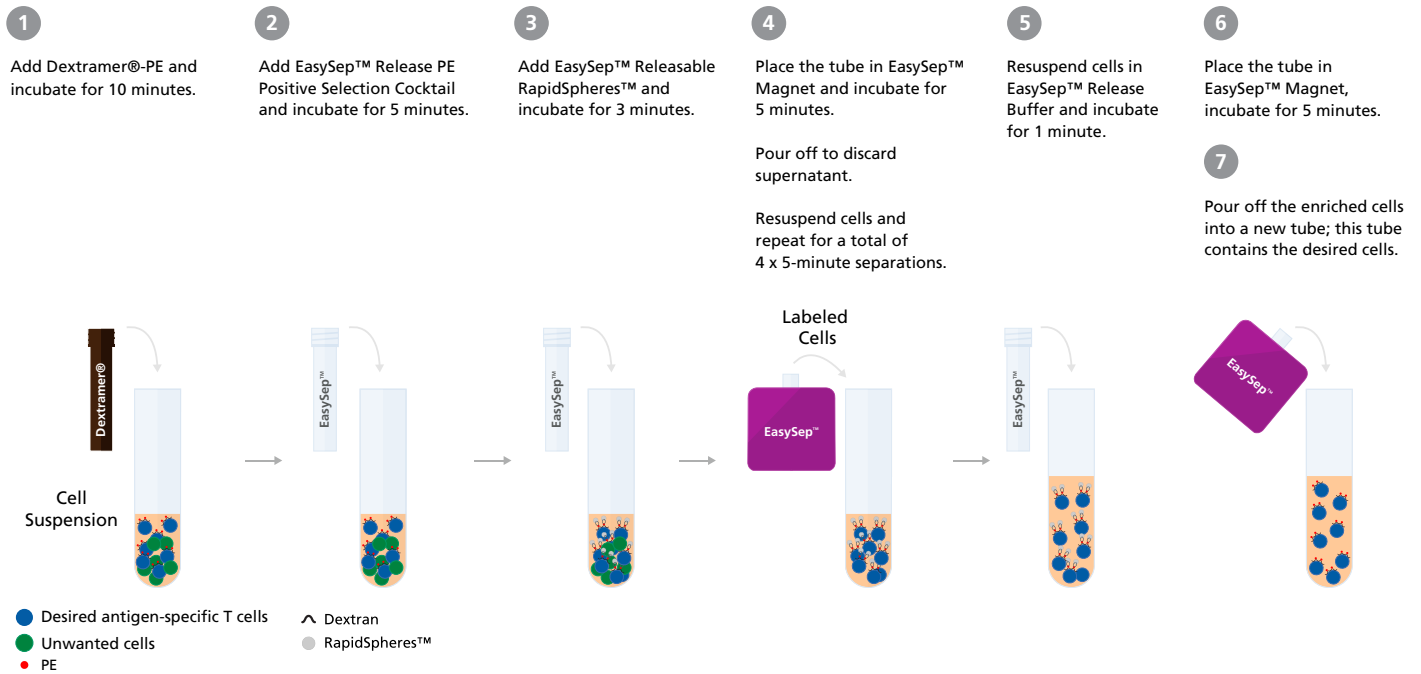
1

Add Dextramer®-PE and incubate for 10 minutes.

2

Add EasySep™ Release PE Positive Selection Cocktail and incubate for 5 minutes.

3

Add EasySep™ Releasable RapidSpheres™ and incubate for 3 minutes.

4

Place the tube in EasySep™ Magnet and incubate for 5 minutes.

Pour off to discard supernatant.

Resuspend cells and repeat for a total of 4 x 5-minute separations.

5

Resuspend cells in EasySep™ Release Buffer and incubate for 1 minute.

6

Place the tube in EasySep™ Magnet, incubate for 5 minutes.

7

Pour off the enriched cells into a new tube; this tube contains the desired cells.

Dextramer®

Cell Suspension

EasySep™

EasySep™

Labeled Cells

EasySep™

EasySep™

EasySep™

Desired antigen-specific T cells

Unwanted cells

PE

Dextran

RapidSpheres™